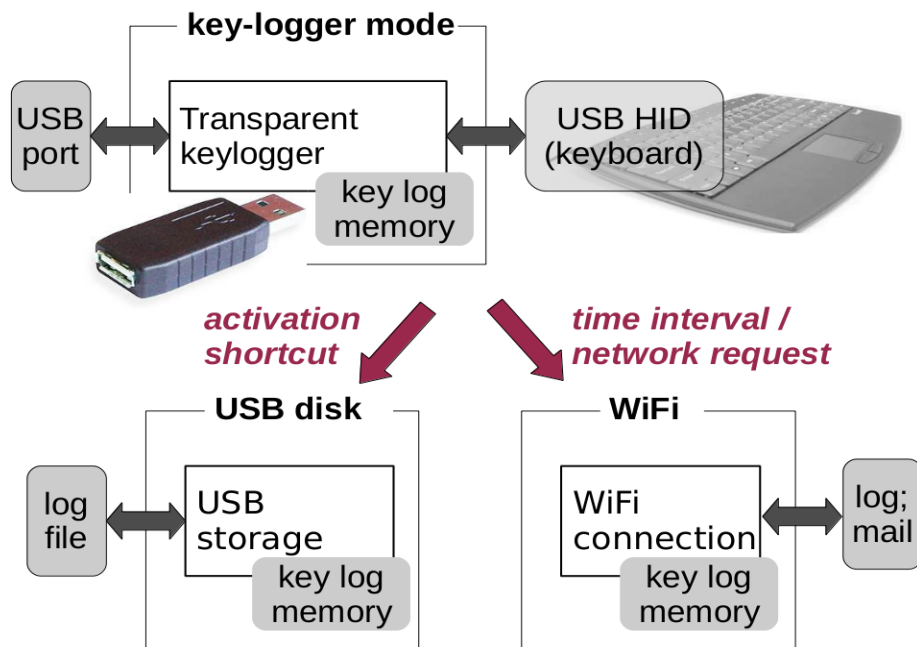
key-logger mode

USB port

Transparent keylogger

key log memory

USB HID (keyboard)

activation shortcut

time interval / network request

USB disk

log file

USB storage

key log memory

WiFi

WiFi connection

key log memory

log; mail